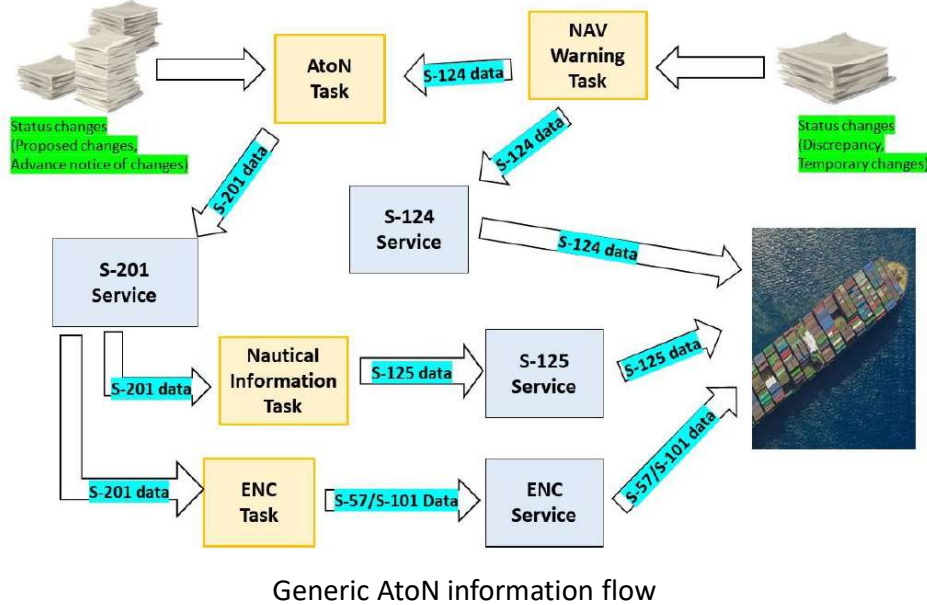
Status changes
(Proposed changes,
Advance notice of changes)

AtoN
Task

S-124 data

NAV
Warning
Task

Status changes
(Discrepancy,
Temporary changes)

S-124 data

S-201 data

S-124
Service

S-124 data

S-201
Service

S-201 data

Nautical
Information
Task

S-125 data

S-125
Service

S-125 data

S-201 data

ENC
Task

S-57/S-101 Data

ENC
Service

S-57/S-101 data

Generic AtoN information flow